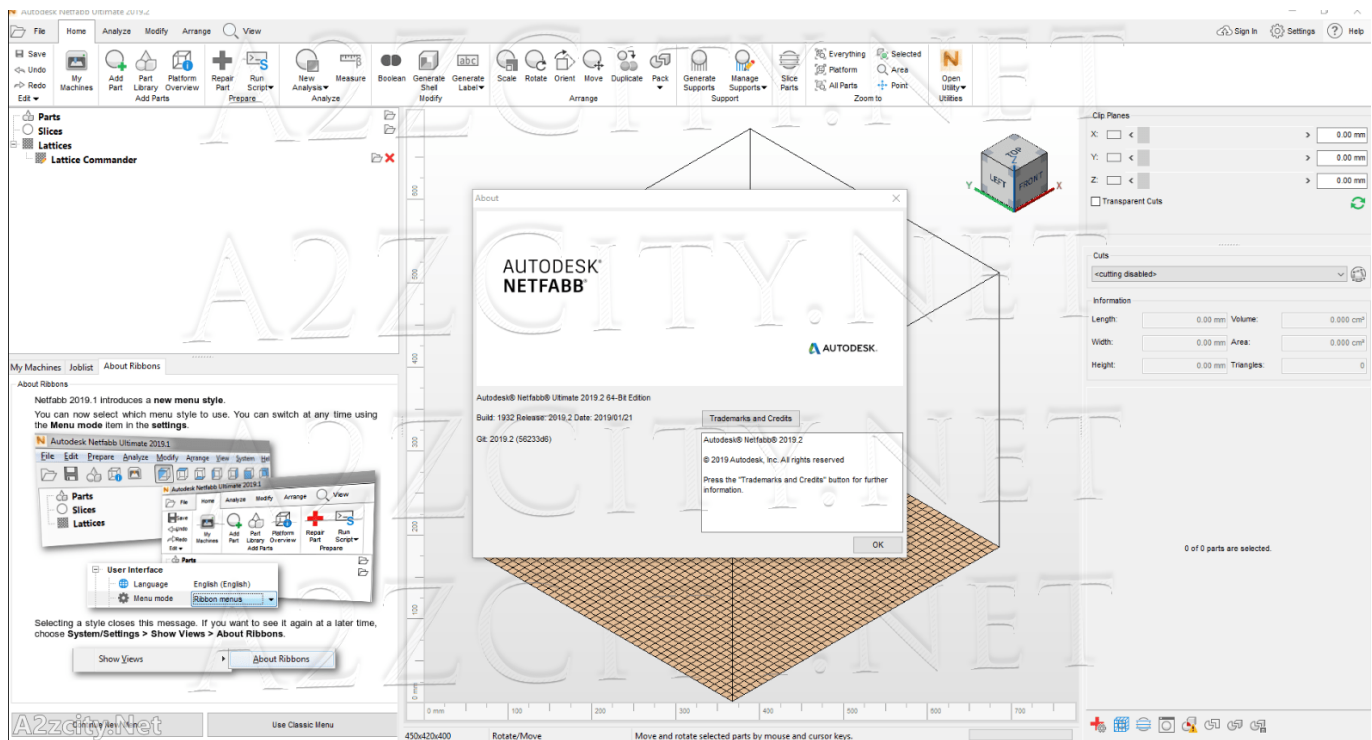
Autodesk Netfabb Ultimate 2019.2

File Home Analyze Modify Arrange View Sign In Settings Help

Save Undo Redo Edit My Machines Add Part Part Library Platform Overview Add Parts Repair Part Run Script Prepare New Analysis Measure Analyze Boolean Generate Shell Generate Label Modify Scale Rotate Orient Move Duplicate Pack Arrange Generate Supports Manage Supports Support Slice Parts Everything Platform All Parts Selected Area Point Zoom to Open Utility Utilities

Parts
Slices
Lattices
Lattice Commander

My Machines Joblist About Ribbons

About Ribbons

Netfabb 2019.1 introduces a **new menu style**.

You can now select which menu style to use. You can switch at any time using the **Menu mode** item in the **settings**.

Autodesk Netfabb Ultimate 2019.1
File Edit Prepare Analyze Modify Arrange View System
Parts
Slices
Lattices
Autodesk Netfabb Ultimate 2019.1
File Home Analyze Modify Arrange View
Save Undo Redo Edit My Machines Add Part Part Library Platform Overview Add Parts Repair Part Run Script Prepare
Parts
User Interface
Language English (English)
Menu mode Ribbon menus

Selecting a style closes this message. If you want to see it again at a later time, choose **System/Settings > Show Views > About Ribbons**.

Show Views About Ribbons

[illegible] Use Classic Menu

A2zcity.Net

About
AUTODESK® NETFABB®
AUTODESK.
Autodesk® Netfabb® Ultimate 2019.2 64-Bit Edition
Build: 1932 Release: 2019.2 Date: 2019/01/21
Git: 2019.2 (56233d6)
Trademarks and Credits
Autodesk® Netfabb® 2019.2
© 2019 Autodesk, Inc. All rights reserved
Press the "Trademarks and Credits" button for further information.
OK

TOP LEFT FRONT Y X

600 500 400 300 200 100 0 mm
0 mm 100 200 300 400 500 600 700

Clip Planes
X: 0.00 mm
Y: 0.00 mm
Z: 0.00 mm
Transparent Cuts

Cuts
<cutting disabled>

Information
Length: 0.00 mm Volume: 0.000 cm³
Width: 0.00 mm Area: 0.000 cm²
Height: 0.00 mm Triangles: 0

0 of 0 parts are selected.

450x420x400 Rotate/Move Move and rotate selected parts by mouse and cursor keys.

A2ZCITY.NET